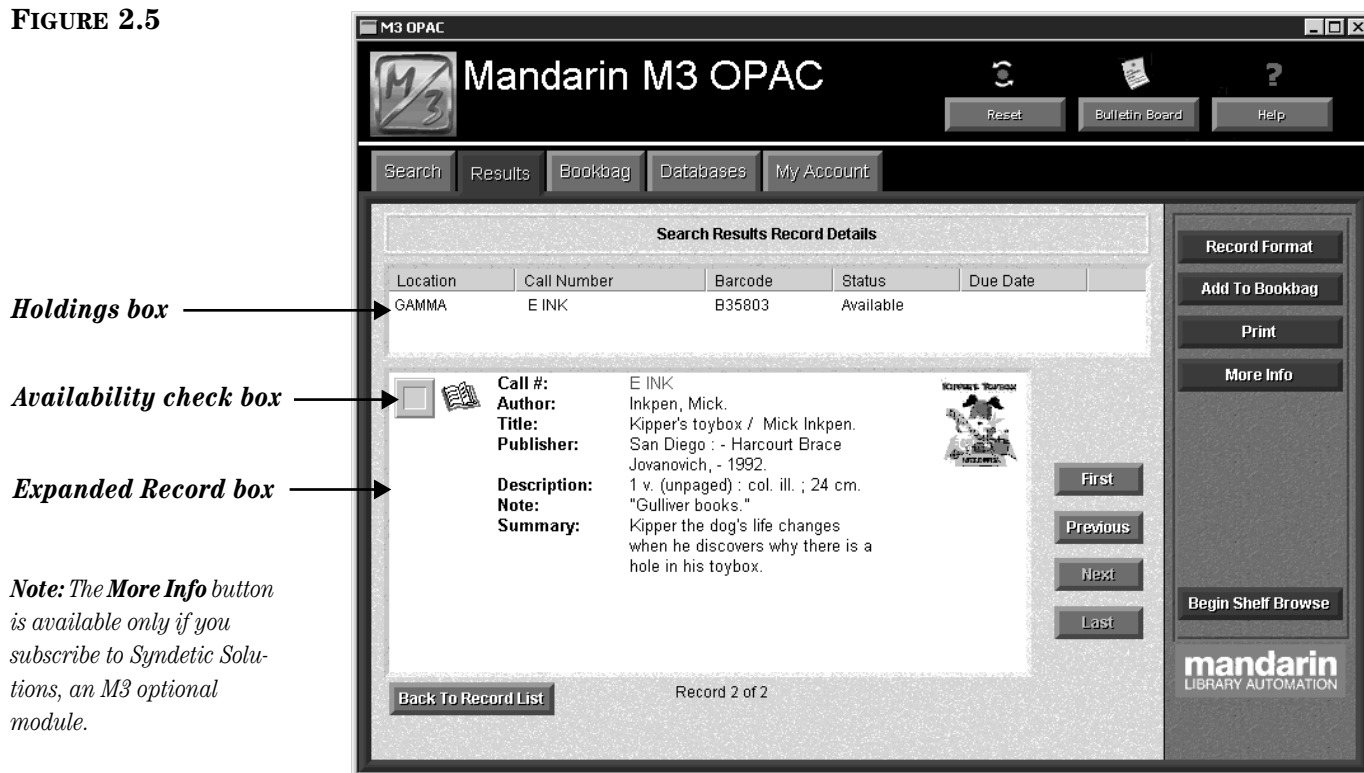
FIGURE 2.5

Holdings box

Availability check box

Expanded Record box

Note: The More Info button is available only if you subscribe to Syndetic Solutions, an M3 optional module.

M3 OPAC

Mandarin M3 OPAC

Reset
Bulletin Board
Help

Search
Results
Bookbag
Databases
My Account

Search Results Record Details

| Location | Call Number | Barcode | Status | Due Date |
|---|---|---|---|---|
| GAMMA | E INK | B35803 | Available | |

Call #: E INK
Author: Inkpen, Mick.
Title: Kipper's toybox / Mick Inkpen.
Publisher: San Diego : - Harcourt Brace Jovanovich, - 1992.
Description: 1 v. (unpaged) : col. ill. ; 24 cm.
Note: "Gulliver books."
Summary: Kipper the dog's life changes when he discovers why there is a hole in his toybox.

Kipper's Toybox

First
Previous
Next
Last

Back To Record List

Record 2 of 2

Record Format
Add To Bookbag
Print
More Info

Begin Shelf Browse

mandarin
LIBRARY AUTOMATION